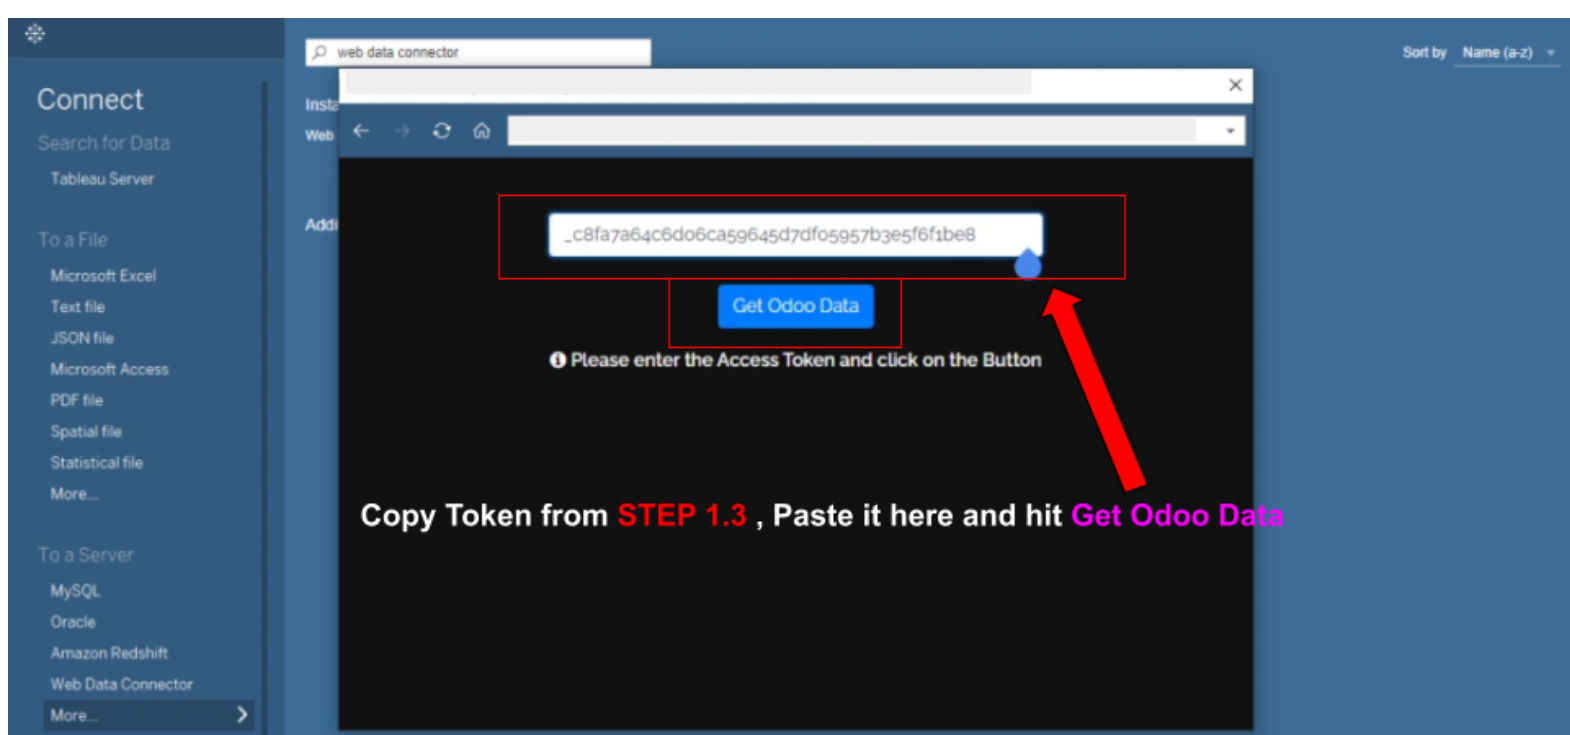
Connect

Search for Data

Tableau Server

To a File

Microsoft Excel

Text file

JSON file

Microsoft Access

PDF file

Spatial file

Statistical file

More...

To a Server

MySQL

Oracle

Amazon Redshift

Web Data Connector

More...

web data connector

Sort by Name (a-z)

Insta

Web

Addi

×

_c8fa7a64c6do6ca59645d7df05957b3e5f6f1be8

Get Odoo Data

Please enter the Access Token and click on the Button

Copy Token from STEP 1.3 , Paste it here and hit Get Odoo Data